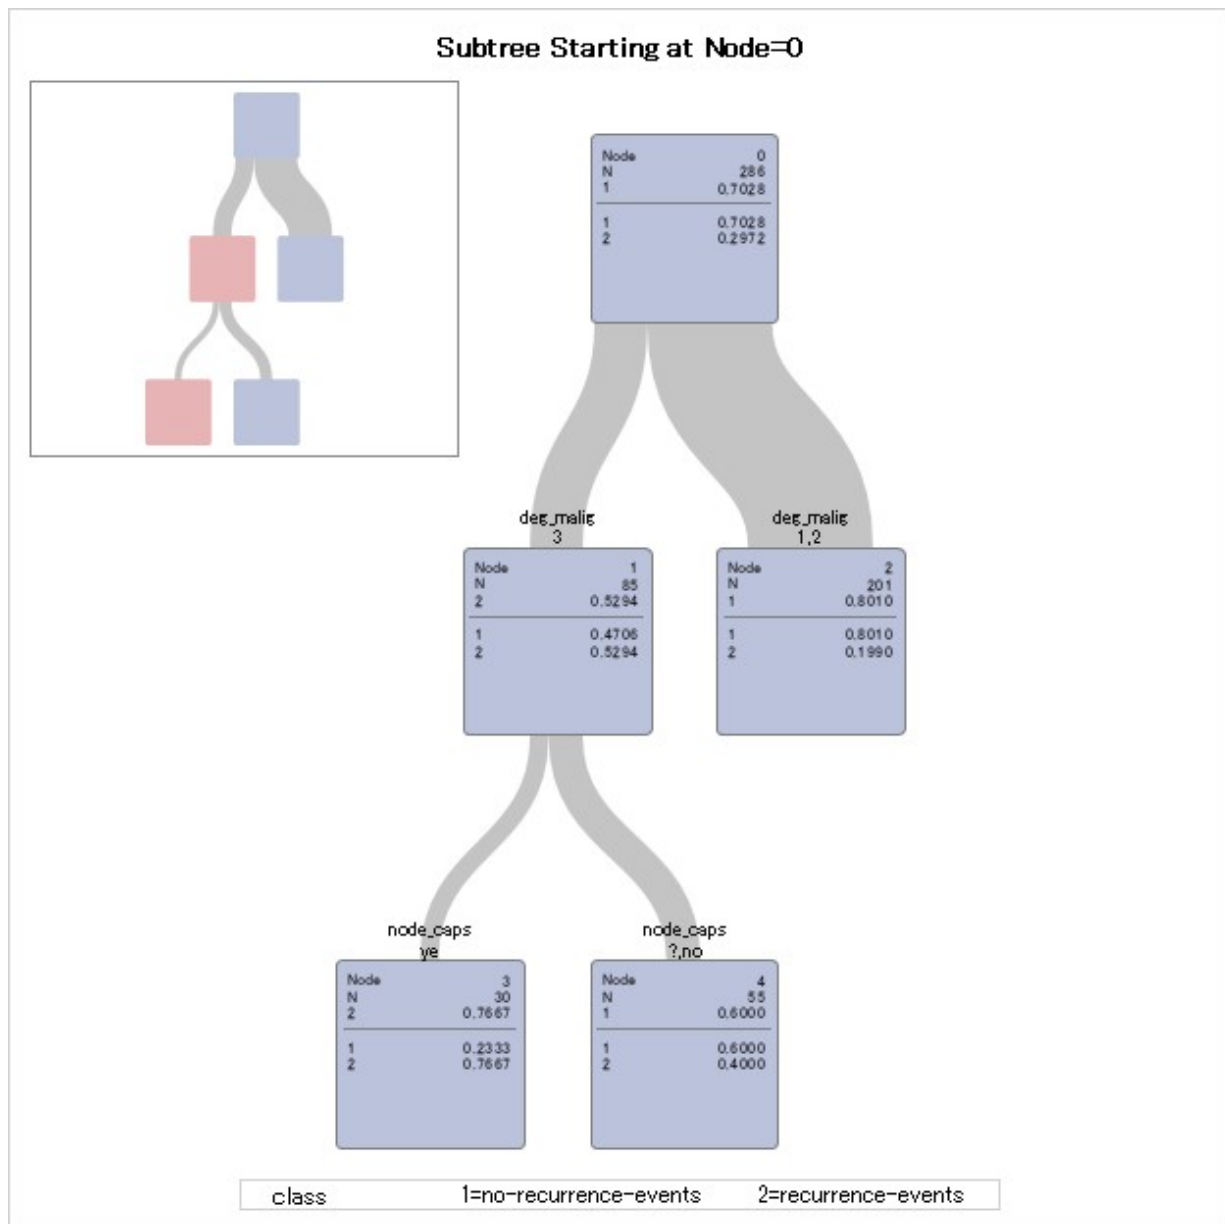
Subtree Starting at Node=0

| Node | 0 |
|---|---|
| N | 286 |
| 1 | 0.7028 |
| 1 | 0.7028 |
| 2 | 0.2972 |

deg_malig
3

| Node | 1 |
|---|---|
| N | 85 |
| 2 | 0.5294 |
| 1 | 0.4706 |
| 2 | 0.5294 |

deg_malig
1,2

| Node | 2 |
|---|---|
| N | 201 |
| 1 | 0.8010 |
| 1 | 0.8010 |
| 2 | 0.1990 |

node_caps
ye

| Node | 3 |
|---|---|
| N | 30 |
| 2 | 0.7667 |
| 1 | 0.2333 |
| 2 | 0.7667 |

node_caps
?,no

| Node | 4 |
|---|---|
| N | 55 |
| 1 | 0.6000 |
| 1 | 0.6000 |
| 2 | 0.4000 |

class 1=no-recurrence-events 2=recurrence-events